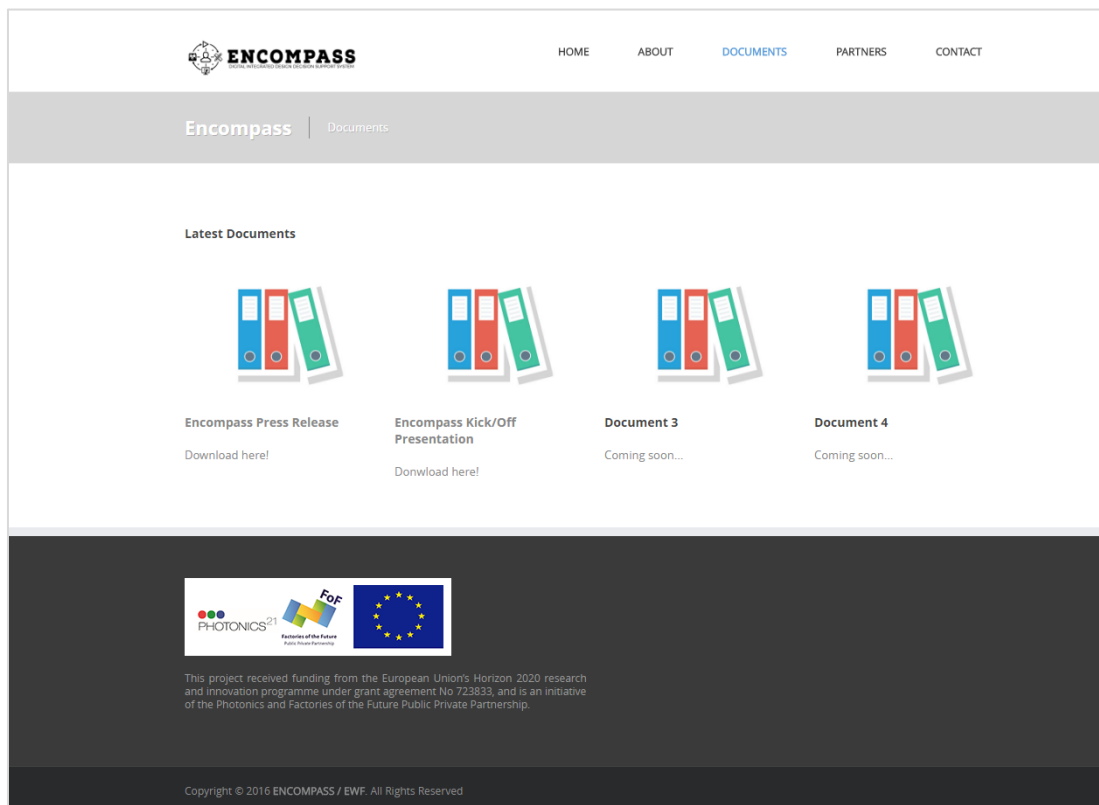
ENCOMPASS
DIGITAL INTEGRATED DESIGN DECISION SUPPORT SYSTEM

HOME ABOUT DOCUMENTS PARTNERS CONTACT

Encompass | Documents

Latest Documents

Encompass Press Release

Download here!

Encompass Kick/Off Presentation

Donwload here!

Document 3

Coming soon...

Document 4

Coming soon...

PHOTONICS21

FoF
Factories of the Future
Public Private Partnership

This project received funding from the European Union's Horizon 2020 research and innovation programme under grant agreement No 723833, and is an initiative of the Photonics and Factories of the Future Public Private Partnership.

Copyright © 2016 ENCOMPASS / EWF. All Rights Reserved